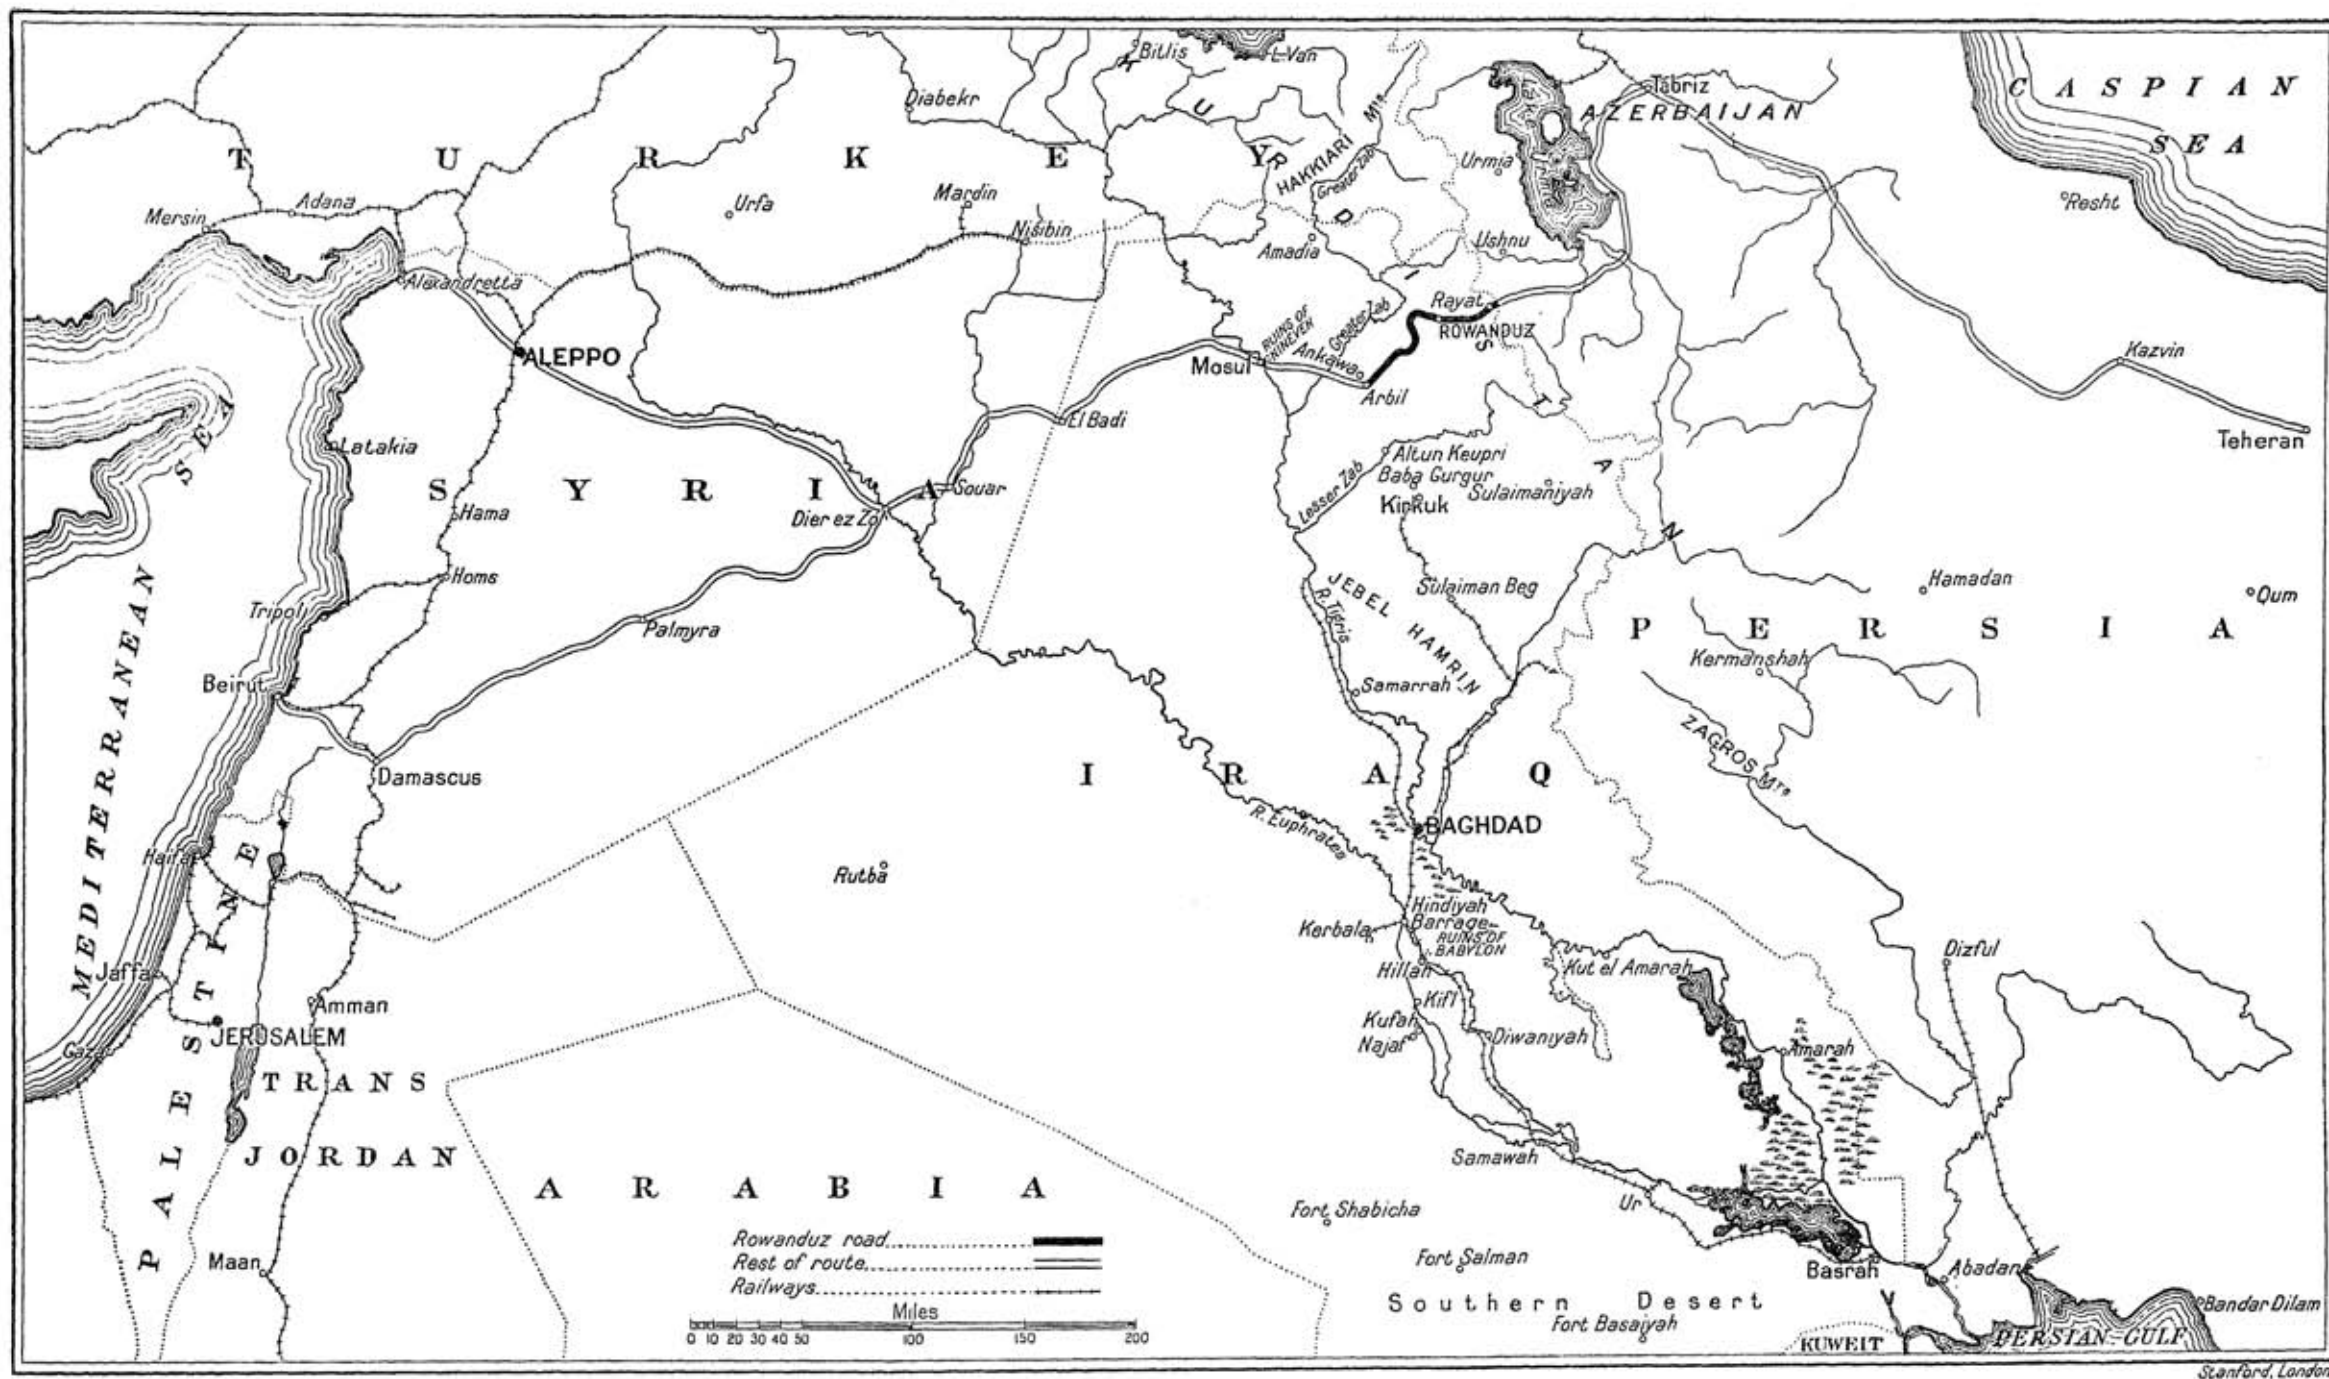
Bitlis
L. Van
Tabriz
CASPIAN SEA
Diabekr
KURDISTAN
HAKKIARI Mts
Greater Zab
Urmia
L. URMIA
AZERBAIJAN
TURKEY
Urfa
Mardin
Resht
Mersin
Adana
Nisibin
Amadia
Ushnu
Alexandretta
Rayat
ROWANDUZ
ALEPPO
RUINS OF NINEVEH
Greater Zab
Ankawa
Mosul
Kazvin
Arbil
El Badi
Teheran
Latakia
Altun Keupri
Baba Gurgur
Lesser Zab
Sulaimaniyah
SYRIA
Souar
Kirkuk
Hama
Dier ez Zor
MEDITERRANEAN SEA
Homs
Sulaiman Beg
Hamadan
Qum
JEBEL HAMRIN
R. Tigris
Tripoli
Palmyra
PERSIA
Kermanshah
Beirut
Samarrah
ZAGROS Mts
Damascus
IRAQ
R. Euphrates
BAGHDAD
Haifa
Rutba
Hindiyah Barrage
RUINS OF BABYLON
Kerbala
Dizful
Jaffa
Kut el Amarah
Hillah
Amman
Kifl
JERUSALEM
Kufah
Najaf
Diwaniyah
Gaza
Amarah
PALESTINE
TRANS JORDAN
Samawah
ARABIA
Fort Shabicha
Ur
Rowanduz road
Rest of route
Railways
Fort Salman
Maan
Basrah
Abadan
Bandar Dilam
Miles
0 10 20 30 40 50 100 150 200
Southern Desert
Fort Basaiyah
KUWEIT
PERSIAN GULF
Stanford, London